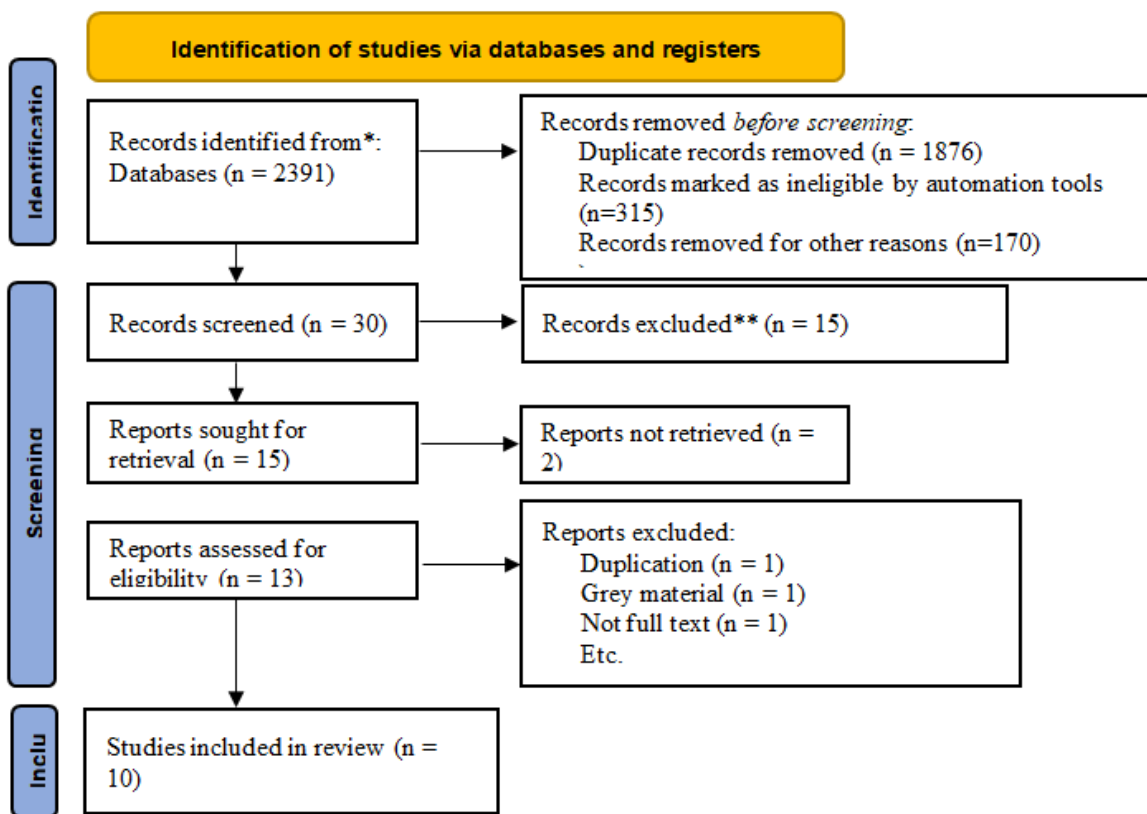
Identification of studies via databases and registers

Identificatio

Records identified from*:
Databases (n = 2391)

Records removed *before screening*:
Duplicate records removed (n = 1876)
Records marked as ineligible by automation tools (n=315)
Records removed for other reasons (n=170)

Screening

Records screened (n = 30)

Records excluded** (n = 15)

Reports sought for retrieval (n = 15)

Reports not retrieved (n = 2)

Reports assessed for eligibility (n = 13)

Reports excluded:
Duplication (n = 1)
Grey material (n = 1)
Not full text (n = 1)
Etc.

Inclu

Studies included in review (n = 10)